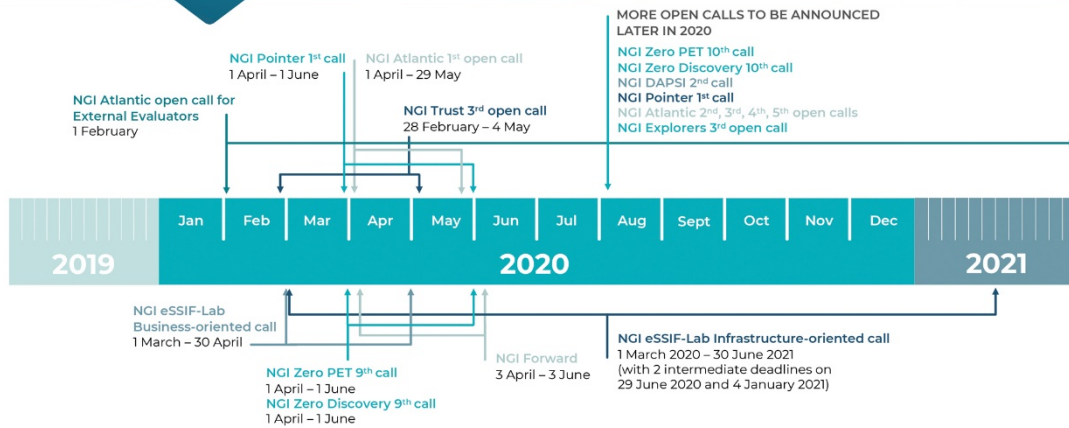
MORE OPEN CALLS TO BE ANNOUNCED LATER IN 2020

NGI Zero PET 10$^{th}$ call
NGI Zero Discovery 10$^{th}$ call
NGI DAPSI 2$^{nd}$ call
NGI Pointer 1$^{st}$ call
NGI Atlantic 2$^{nd}$, 3$^{rd}$, 4$^{th}$, 5$^{th}$ open calls
NGI Explorers 3$^{rd}$ open call

NGI Pointer 1$^{st}$ call
1 April – 1 June

NGI Atlantic 1$^{st}$ open call
1 April – 29 May

NGI Atlantic open call for External Evaluators
1 February

NGI Trust 3$^{rd}$ open call
28 February – 4 May

Jan Feb Mar Apr May Jun Jul Aug Sept Oct Nov Dec

2019 2020 2021

NGI eSSIF-Lab Business-oriented call
1 March – 30 April

NGI Zero PET 9$^{th}$ call
1 April – 1 June
NGI Zero Discovery 9$^{th}$ call
1 April – 1 June

NGI Forward
3 April – 3 June

NGI eSSIF-Lab Infrastructure-oriented call
1 March 2020 – 30 June 2021
(with 2 intermediate deadlines on 29 June 2020 and 4 January 2021)